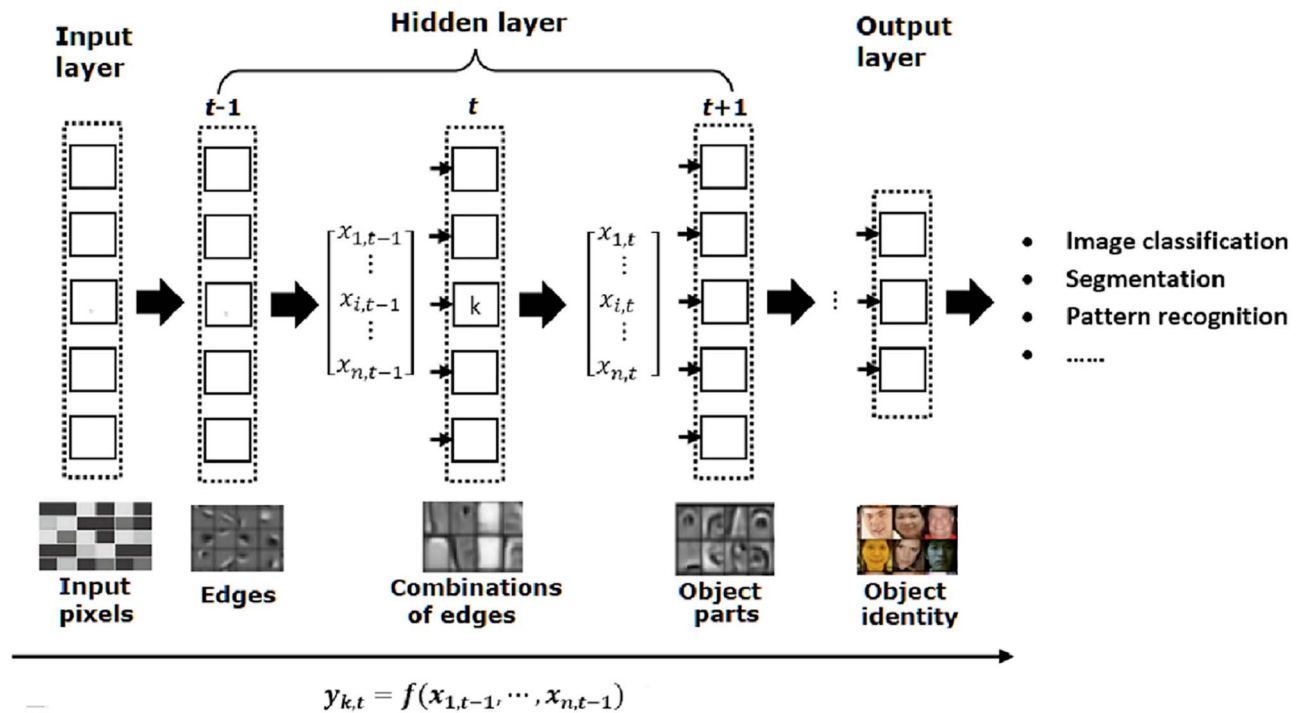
Input layer

Hidden layer

Output layer

t-1

t

t+1

$\begin{bmatrix} x_{1,t-1} \\ \vdots \\ x_{i,t-1} \\ \vdots \\ x_{n,t-1} \end{bmatrix}$

k

$\begin{bmatrix} x_{1,t} \\ \vdots \\ x_{i,t} \\ \vdots \\ x_{n,t} \end{bmatrix}$

- Image classification
- Segmentation
- Pattern recognition
- ……

Input pixels

Edges

Combinations of edges

Object parts

Object identity

$y_{k,t} = f(x_{1,t-1}, \cdots, x_{n,t-1})$